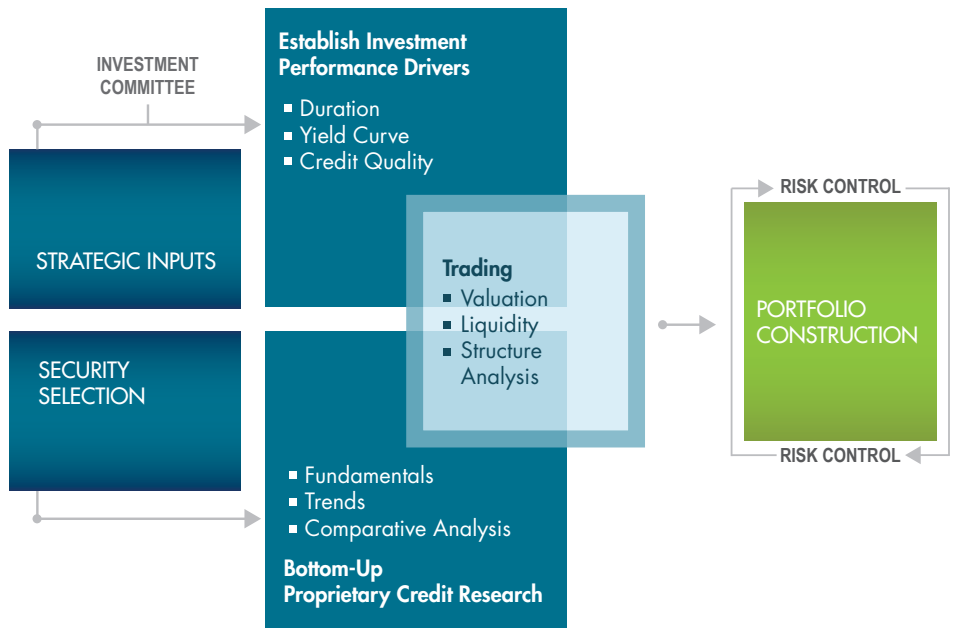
INVESTMENT COMMITTEE

STRATEGIC INPUTS

SECURITY SELECTION

Establish Investment Performance Drivers

- Duration
- Yield Curve
- Credit Quality

Trading

- Valuation
- Liquidity
- Structure Analysis

- Fundamentals
- Trends
- Comparative Analysis

Bottom-Up Proprietary Credit Research

RISK CONTROL

PORTFOLIO CONSTRUCTION

RISK CONTROL